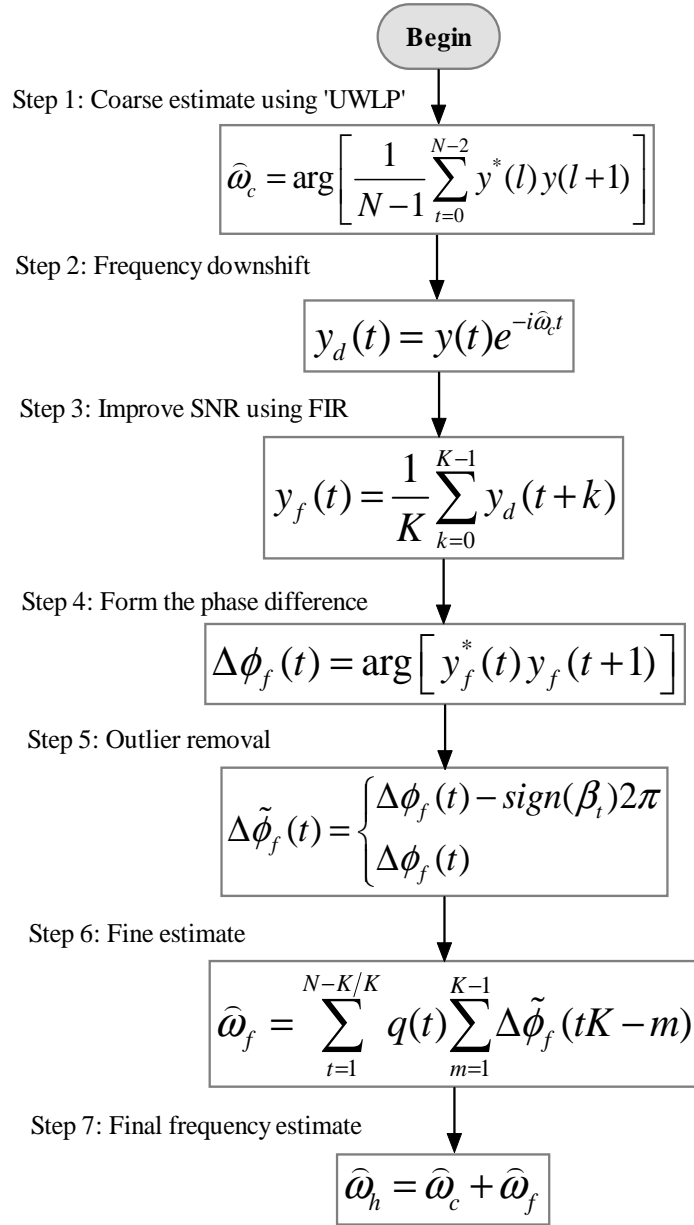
Begin

Step 1: Coarse estimate using 'UWLP'

$\widehat{\omega}_c = \arg\left[\frac{1}{N-1}\sum_{t=0}^{N-2} y^*(l)\,y(l+1)\right]$

Step 2: Frequency downshift

$y_d(t) = y(t)e^{-i\widehat{\omega}_c t}$

Step 3: Improve SNR using FIR

$y_f(t) = \frac{1}{K}\sum_{k=0}^{K-1} y_d(t+k)$

Step 4: Form the phase difference

$\Delta\phi_f(t) = \arg\left[\, y_f^*(t)\,y_f(t+1)\,\right]$

Step 5: Outlier removal

$\Delta\tilde{\phi}_f(t) = \begin{cases}\Delta\phi_f(t) - sign(\beta_t)2\pi \\ \Delta\phi_f(t)\end{cases}$

Step 6: Fine estimate

$\widehat{\omega}_f = \sum_{t=1}^{N-K/K} q(t)\sum_{m=1}^{K-1}\Delta\tilde{\phi}_f(tK-m)$

Step 7: Final frequency estimate

$\widehat{\omega}_h = \widehat{\omega}_c + \widehat{\omega}_f$